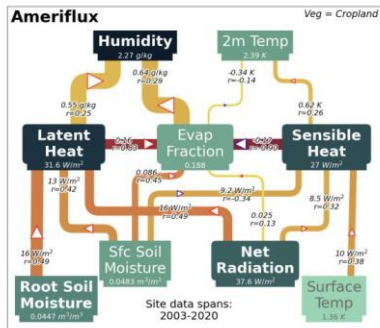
Ameriflux

Veg = Cropland

Humidity
2.27 g/kg

2m Temp
2.39 K

0.64 g/kg
r=0.29

-0.34 K
r=-0.14

0.55 g/kg
r=0.25

0.62 K
r=0.26

Latent Heat
31.6 W/m²

0.36
r=0.58

Evap Fraction
0.188

0.17
r=0.59

Sensible Heat
27 W/m²

13 W/m²
r=0.42

0.086
r=0.45

9.2 W/m²
r=-0.34

8.5 W/m²
r=0.32

16 W/m²
r=0.49

0.025
r=0.13

16 W/m²
r=0.49

10 W/m²
r=0.38

Sfc Soil Moisture
0.0483 m³/m³

Net Radiation
37.6 W/m²

Root Soil Moisture
0.0447 m³/m³

Site data spans:
2003-2020

Surface Temp
1.36 K